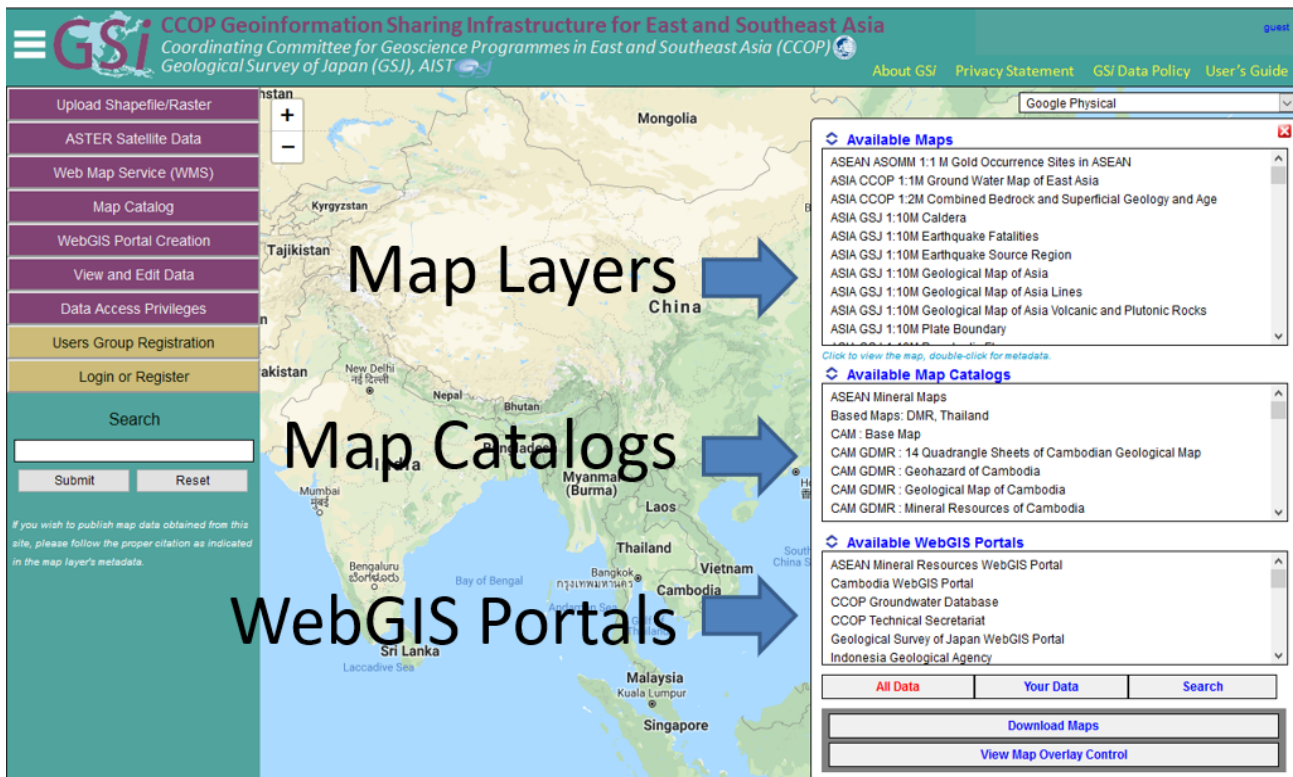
GSi CCOP Geoinformation Sharing Infrastructure for East and Southeast Asia
Coordinating Committee for Geoscience Programmes in East and Southeast Asia (CCOP)
Geological Survey of Japan (GSJ), AIST

guest

About GSi Privacy Statement GSi Data Policy User's Guide

Upload Shapefile/Raster
ASTER Satellite Data
Web Map Service (WMS)
Map Catalog
WebGIS Portal Creation
View and Edit Data
Data Access Privileges
Users Group Registration
Login or Register

Search

Submit Reset

If you wish to publish map data obtained from this site, please follow the proper citation as indicated in the map layer's metadata.

+
−

Mongolia
Kyrgyzstan
Tajikistan
China
New Delhi
नई दिल्ली
Bhutan
Bangladesh
Myanmar (Burma)
Mumbai
मुंबई
Laos
Thailand
Vietnam
Bengaluru
ಬೆಂಗಳೂರು
Bay of Bengal
Bangkok
กรุงเทพมหานคร
Cambodia
Sri Lanka
Laccadive Sea
Malaysia
Kuala Lumpur
Singapore

Map Layers
Map Catalogs
WebGIS Portals

Google Physical

Available Maps
ASEAN ASOMM 1:1 M Gold Occurrence Sites in ASEAN
ASIA CCOP 1:1M Ground Water Map of East Asia
ASIA CCOP 1:2M Combined Bedrock and Superficial Geology and Age
ASIA GSJ 1:10M Caldera
ASIA GSJ 1:10M Earthquake Fatalities
ASIA GSJ 1:10M Earthquake Source Region
ASIA GSJ 1:10M Geological Map of Asia
ASIA GSJ 1:10M Geological Map of Asia Lines
ASIA GSJ 1:10M Geological Map of Asia Volcanic and Plutonic Rocks
ASIA GSJ 1:10M Plate Boundary
Click to view the map, double-click for metadata.

Available Map Catalogs
ASEAN Mineral Maps
Based Maps: DMR, Thailand
CAM : Base Map
CAM GDMR : 14 Quadrangle Sheets of Cambodian Geological Map
CAM GDMR : Geohazard of Cambodia
CAM GDMR : Geological Map of Cambodia
CAM GDMR : Mineral Resources of Cambodia

Available WebGIS Portals
ASEAN Mineral Resources WebGIS Portal
Cambodia WebGIS Portal
CCOP Groundwater Database
CCOP Technical Secretariat
Geological Survey of Japan WebGIS Portal
Indonesia Geological Agency

All Data Your Data Search

Download Maps
View Map Overlay Control